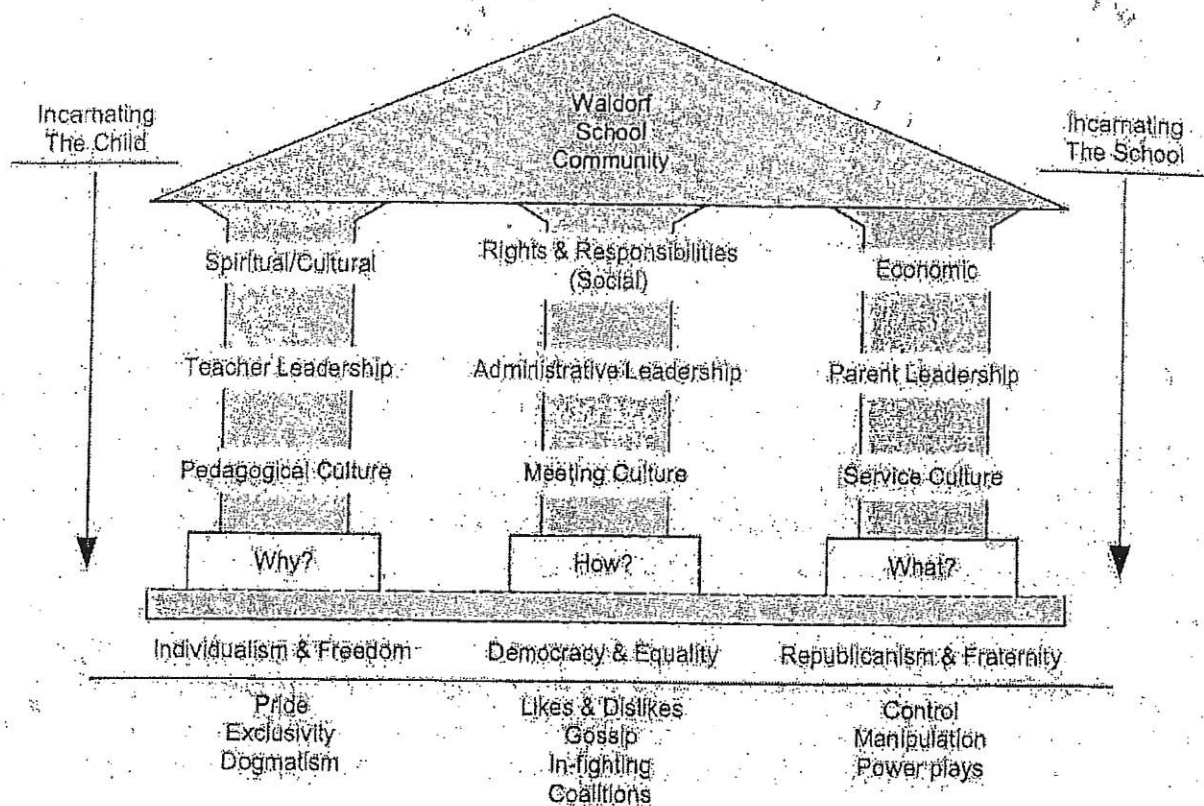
Waldorf School Community

Incarnating The Child

Incarnating The School

Spiritual/Cultural

Teacher Leadership

Pedagogical Culture

Why?

Rights & Responsibilities (Social)

Administrative Leadership

Meeting Culture

How?

Economic

Parent Leadership

Service Culture

What?

Individualism & Freedom

Democracy & Equality

Republicanism & Fraternity

Pride
Exclusivity
Dogmatism

Likes & Dislikes
Gossip
In-fighting
Coalitions

Control
Manipulation
Power plays